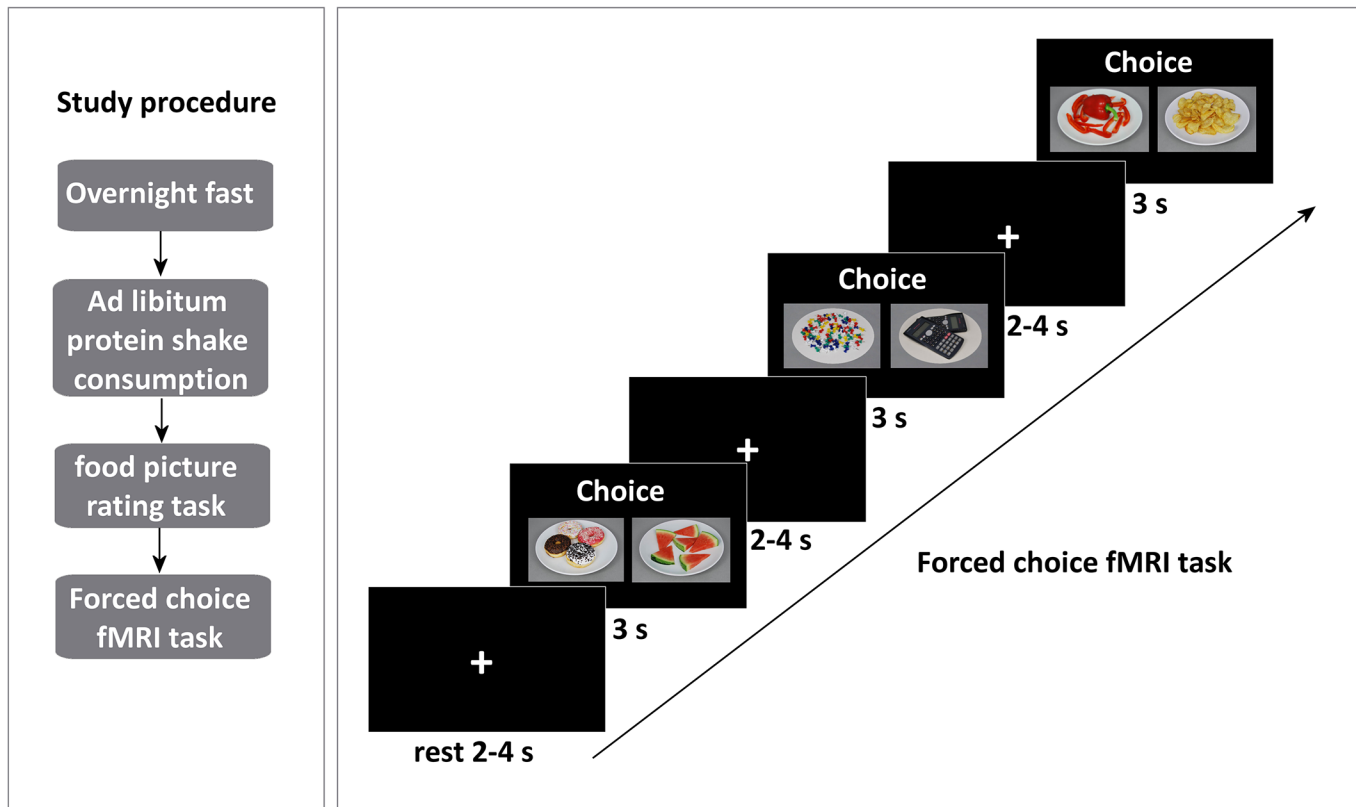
Study procedure

Overnight fast

Ad libitum protein shake consumption

food picture rating task

Forced choice fMRI task

Choice

3 s

+

2-4 s

Choice

3 s

+

2-4 s

Choice

3 s

+

rest 2-4 s

Forced choice fMRI task